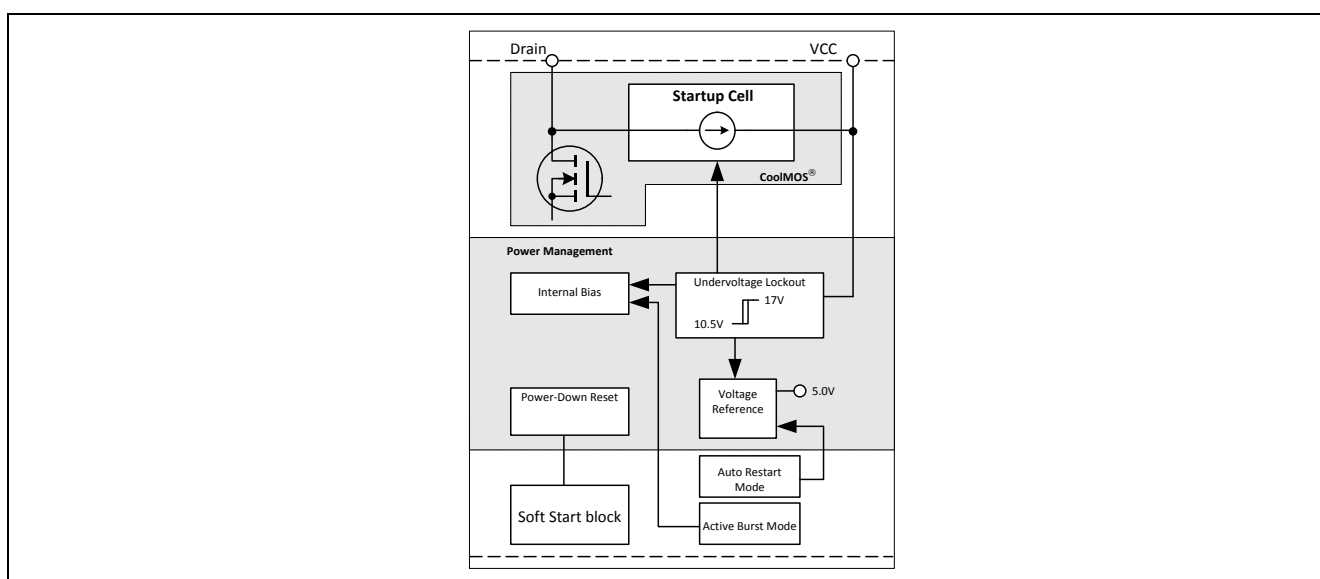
Drain

VCC

Startup Cell

CoolMOS®

Power Management

Internal Bias

Undervoltage Lockout

17V

10.5V

Power-Down Reset

Voltage Reference

5.0V

Auto Restart Mode

Soft Start block

Active Burst Mode